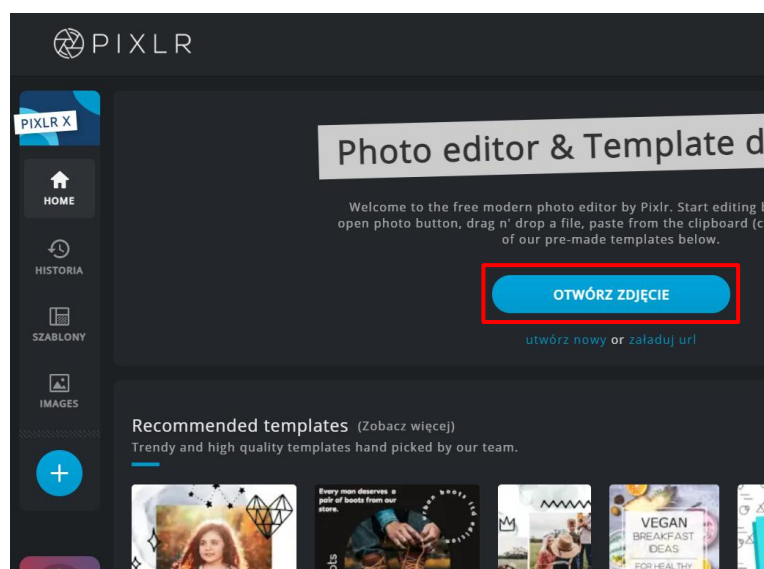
PIXLR

PIXLR X

HOME

HISTORIA

SZABLONY

IMAGES

Photo editor & Template d

Welcome to the free modern photo editor by Pixlr. Start editing b open photo button, drag n' drop a file, paste from the clipboard (c of our pre-made templates below.

OTWÓRZ ZDJĘCIE

utwórz nowy or załaduj url

Recommended templates (Zobacz więcej)

Trendy and high quality templates hand picked by our team.

Every man deserves a pair of boots from our store.

VEGAN
BREAKFAST
IDEAS
FOR HEALTHY